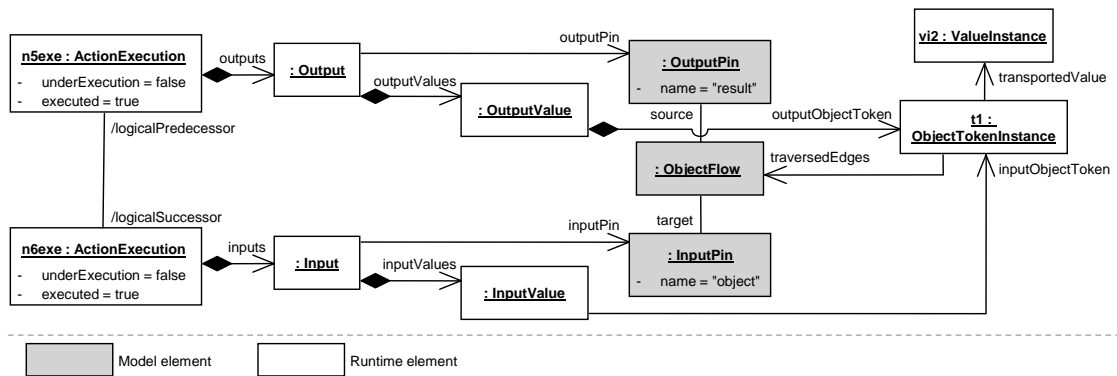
n5exe : ActionExecution
- underExecution = false
- executed = true

outputs

: Output

outputPin

: OutputPin
- name = "result"

vi2 : ValueInstance

transportedValue

outputValues

: OutputValue

source

outputObjectToken

t1 : ObjectTokenInstance

/logicalPredecessor

: ObjectFlow

traversedEdges

inputObjectToken

/logicalSuccessor

target

n6exe : ActionExecution
- underExecution = false
- executed = true

inputs

: Input

inputPin

: InputPin
- name = "object"

inputValues

: InputValue

Model element

Runtime element